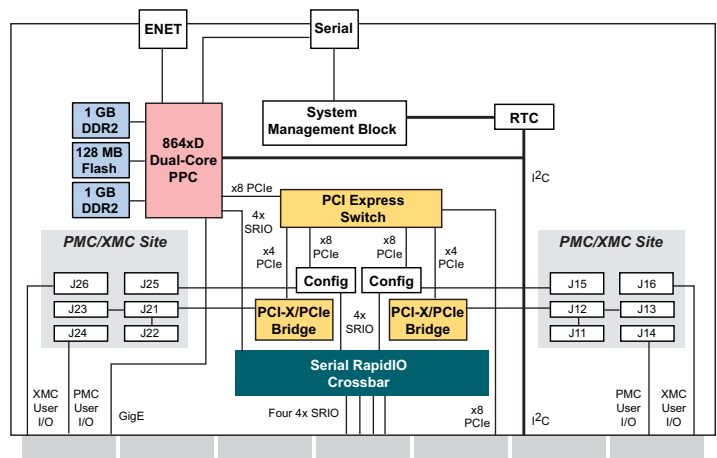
ENET

Serial

System Management Block

RTC

1 GB DDR2

128 MB Flash

1 GB DDR2

864xD Dual-Core PPC

x8 PCIe

PCI Express Switch

4x SRIO

x4 PCIe

x8 PCIe

x8 PCIe

x4 PCIe

$I^2C$

PMC/XMC Site

PMC/XMC Site

J26

J25

J23

J21

J24

J22

Config

Config

PCI-X/PCIe Bridge

4x SRIO

PCI-X/PCIe Bridge

J15

J16

J12

J13

J11

J14

Serial RapidIO Crossbar

XMC User I/O

PMC User I/O

GigE

Four 4x SRIO

x8 PCIe

$I^2C$

PMC User I/O

XMC User I/O